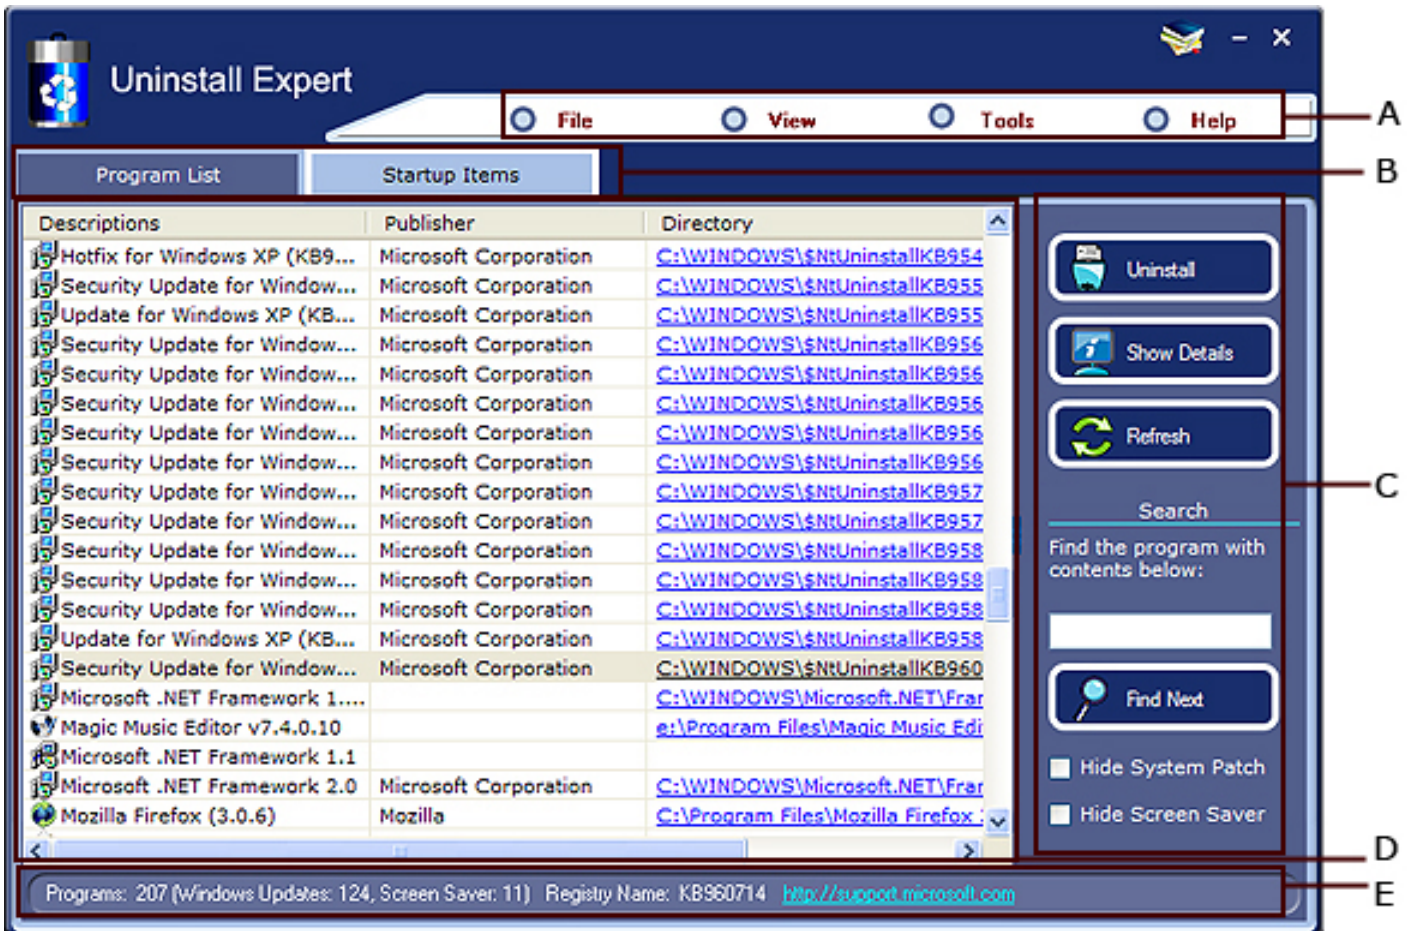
Uninstall Expert

File View Tools Help

Program List Startup Items

| Descriptions | Publisher | Directory |
|---|---|---|
| Hotfix for Windows XP (KB9... | Microsoft Corporation | C:\WINDOWS\$NtUninstallKB954 |
| Security Update for Window... | Microsoft Corporation | C:\WINDOWS\$NtUninstallKB955 |
| Update for Windows XP (KB... | Microsoft Corporation | C:\WINDOWS\$NtUninstallKB955 |
| Security Update for Window... | Microsoft Corporation | C:\WINDOWS\$NtUninstallKB956 |
| Security Update for Window... | Microsoft Corporation | C:\WINDOWS\$NtUninstallKB956 |
| Security Update for Window... | Microsoft Corporation | C:\WINDOWS\$NtUninstallKB956 |
| Security Update for Window... | Microsoft Corporation | C:\WINDOWS\$NtUninstallKB956 |
| Security Update for Window... | Microsoft Corporation | C:\WINDOWS\$NtUninstallKB956 |
| Security Update for Window... | Microsoft Corporation | C:\WINDOWS\$NtUninstallKB957 |
| Security Update for Window... | Microsoft Corporation | C:\WINDOWS\$NtUninstallKB957 |
| Security Update for Window... | Microsoft Corporation | C:\WINDOWS\$NtUninstallKB958 |
| Security Update for Window... | Microsoft Corporation | C:\WINDOWS\$NtUninstallKB958 |
| Security Update for Window... | Microsoft Corporation | C:\WINDOWS\$NtUninstallKB958 |
| Update for Windows XP (KB... | Microsoft Corporation | C:\WINDOWS\$NtUninstallKB958 |
| Security Update for Window... | Microsoft Corporation | C:\WINDOWS\$NtUninstallKB960 |
| Microsoft .NET Framework 1.... | | C:\WINDOWS\Microsoft.NET\Frar |
| Magic Music Editor v7.4.0.10 | | e:\Program Files\Magic Music Edi |
| Microsoft .NET Framework 1.1 | | |
| Microsoft .NET Framework 2.0 | Microsoft Corporation | C:\WINDOWS\Microsoft.NET\Frar |
| Mozilla Firefox (3.0.6) | Mozilla | C:\Program Files\Mozilla Firefox |

Uninstall
Show Details
Refresh
Search
Find the program with contents below:
Find Next
Hide System Patch
Hide Screen Saver

Programs: 207 (Windows Updates: 124, Screen Saver: 11) Registry Name: KB960714 http://support.microsoft.com

A
B
C
D
E